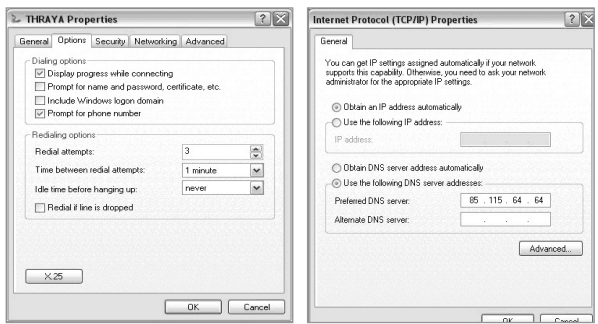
THRAYA Properties

General | Options | Security | Networking | Advanced

Dialing options
Display progress while connecting
Prompt for name and password, certificate, etc.
Include Windows logon domain
Prompt for phone number

Redialing options
Redial attempts: 3
Time between redial attempts: 1 minute
Idle time before hanging up: never
Redial if line is dropped

X.25

OK | Cancel

Internet Protocol (TCP/IP) Properties

General

You can get IP settings assigned automatically if your network supports this capability. Otherwise, you need to ask your network administrator for the appropriate IP settings.

Obtain an IP address automatically
Use the following IP address:
IP address:

Obtain DNS server address automatically
Use the following DNS server addresses:
Preferred DNS server: 85 . 115 . 64 . 64
Alternate DNS server: . . .

Advanced...

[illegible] | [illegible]